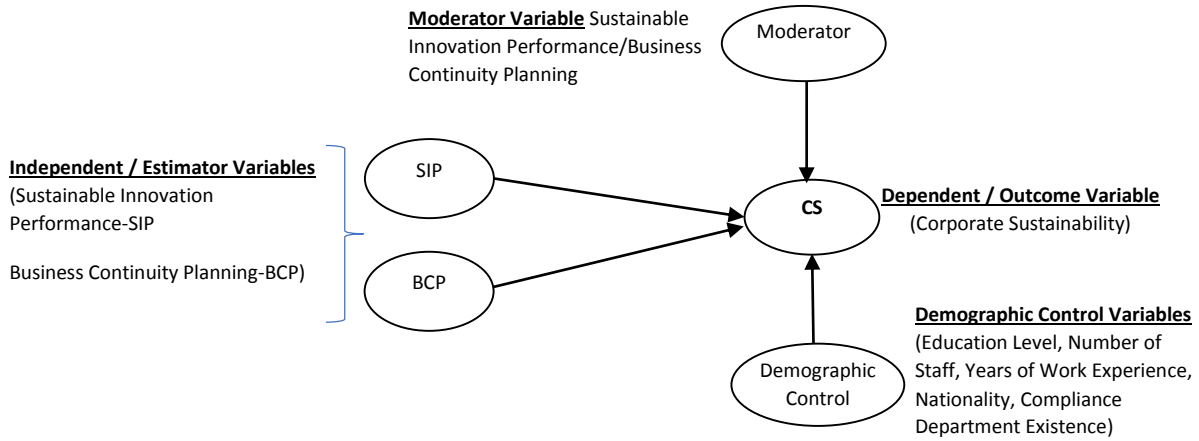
**Moderator Variable** Sustainable Innovation Performance/Business Continuity Planning

Moderator

**Independent / Estimator Variables**
(Sustainable Innovation Performance-SIP

Business Continuity Planning-BCP)

SIP

BCP

CS

**Dependent / Outcome Variable**
(Corporate Sustainability)

**Demographic Control Variables**
(Education Level, Number of Staff, Years of Work Experience, Nationality, Compliance Department Existence)

Demographic Control